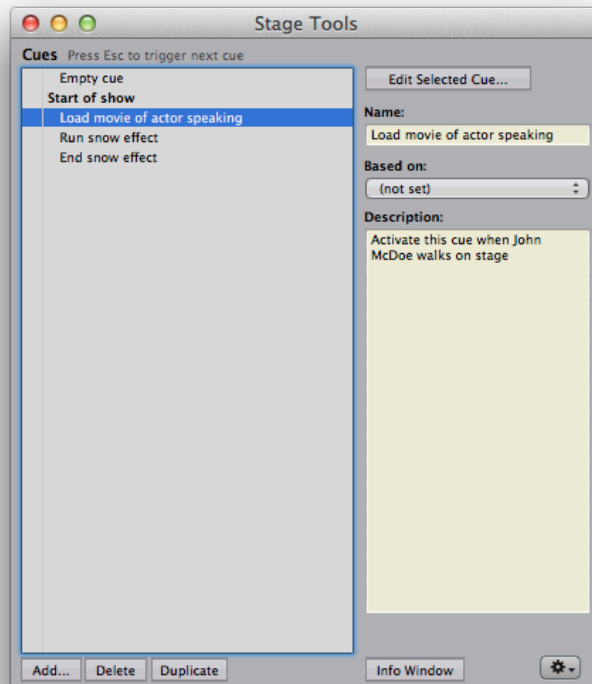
Stage Tools

Cues Press Esc to trigger next cue

Empty cue
Start of show
Load movie of actor speaking
Run snow effect
End snow effect

Edit Selected Cue...

Name:
Load movie of actor speaking

Based on:
(not set)

Description:
Activate this cue when John McDoe walks on stage

Add... Delete Duplicate

Info Window